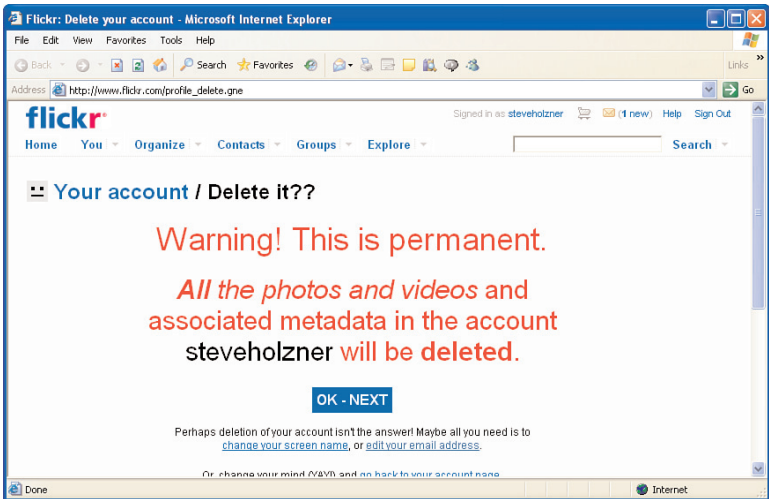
Flickr: Delete your account - Microsoft Internet Explorer

File Edit View Favorites Tools Help

Back Search Favorites Links

Address http://www.flickr.com/profile_delete.gne Go

flickr

Signed in as steveholzner (1 new) Help Sign Out

Home You Organize Contacts Groups Explore Search

Your account / Delete it??

Warning! This is permanent.

All the photos and videos and associated metadata in the account steveholzner will be deleted.

OK - NEXT

Perhaps deletion of your account isn't the answer! Maybe all you need is to change your screen name, or edit your email address.

Or, change your mind (YAY!) and go back to your account page.

Done Internet